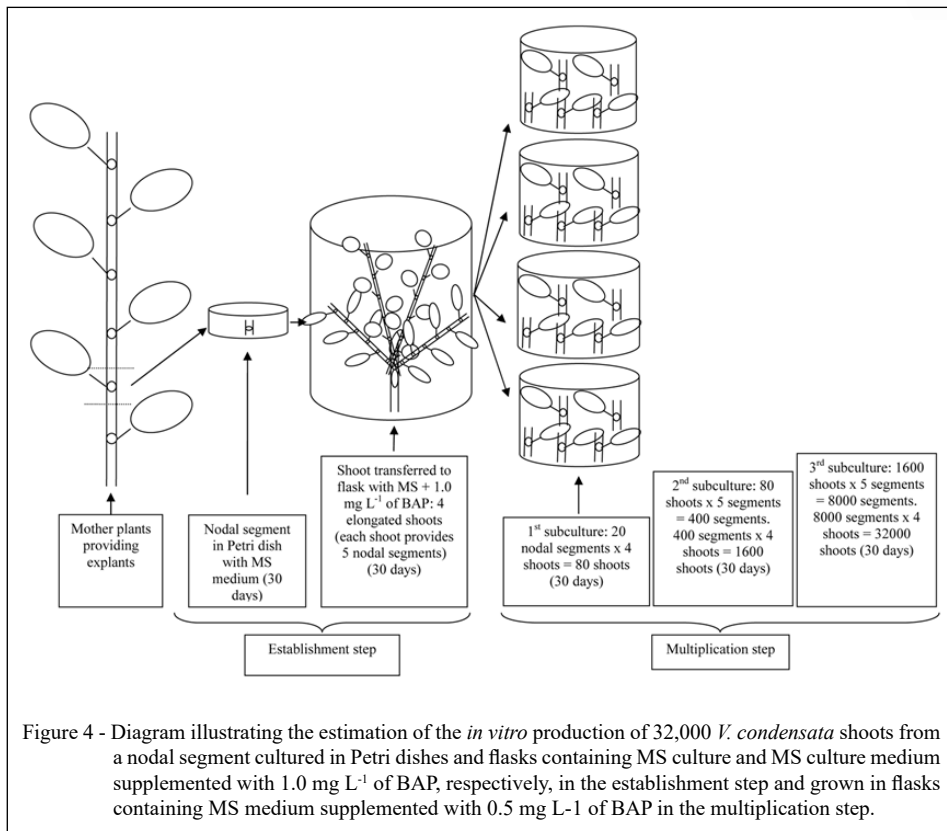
Mother plants providing explants

Nodal segment in Petri dish with MS medium (30 days)

Shoot transferred to flask with MS + 1.0 mg L$^{-1}$ of BAP: 4 elongated shoots (each shoot provides 5 nodal segments) (30 days)

1$^{st}$ subculture: 20 nodal segments x 4 shoots = 80 shoots (30 days)

2$^{nd}$ subculture: 80 shoots x 5 segments = 400 segments. 400 segments x 4 shoots = 1600 shoots (30 days)

3$^{rd}$ subculture: 1600 shoots x 5 segments = 8000 segments. 8000 segments x 4 shoots = 32000 shoots (30 days)

Establishment step

Multiplication step

Figure 4 - Diagram illustrating the estimation of the *in vitro* production of 32,000 *V. condensata* shoots from a nodal segment cultured in Petri dishes and flasks containing MS culture and MS culture medium supplemented with 1.0 mg L$^{-1}$ of BAP, respectively, in the establishment step and grown in flasks containing MS medium supplemented with 0.5 mg L-1 of BAP in the multiplication step.